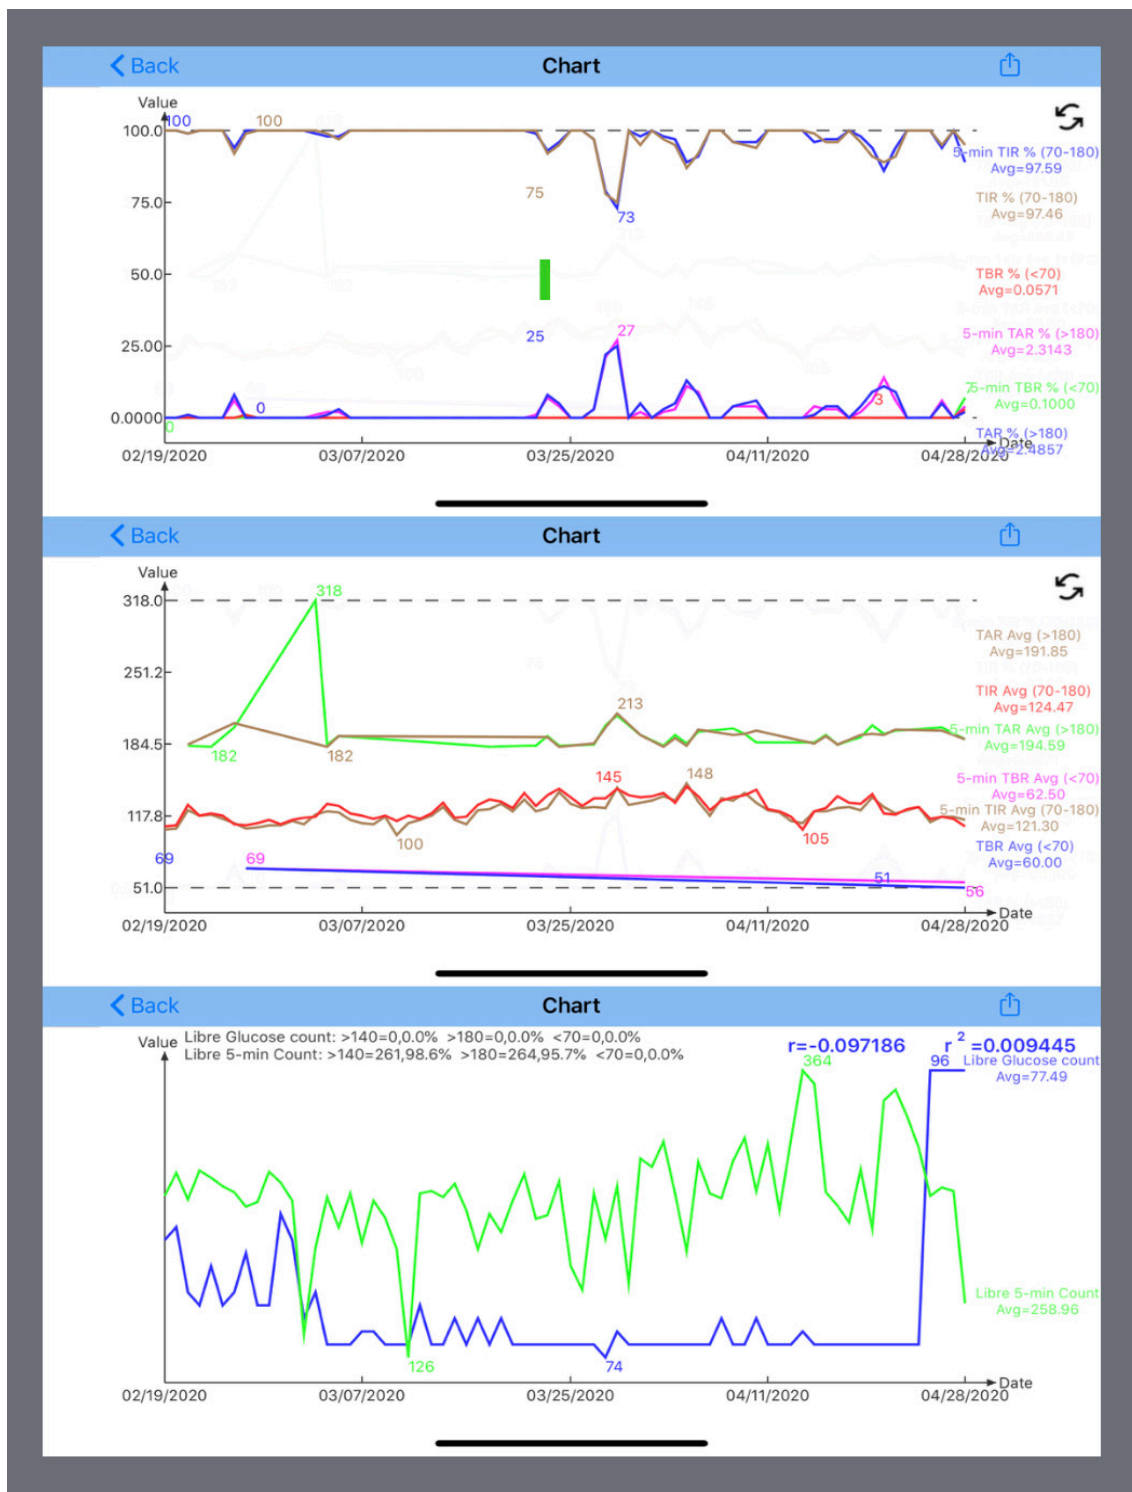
Back
Chart

Value
100.0
75.0
50.0
25.00
0.0000
100
100
75
73
25
27
0
0
3
02/19/2020
03/07/2020
03/25/2020
04/11/2020
04/28/2020
Date
5-min TIR % (70-180)
Avg=97.59
TIR % (70-180)
Avg=97.46
TBR % (<70)
Avg=0.0571
5-min TAR % (>180)
Avg=2.3143
5-min TBR % (<70)
Avg=0.1000
TAR % (>180)
Avg=2.4857

Back
Chart

Value
318.0
251.2
184.5
117.8
51.0
318
182
182
213
145
148
100
105
69
69
51
56
02/19/2020
03/07/2020
03/25/2020
04/11/2020
04/28/2020
Date
TAR Avg (>180)
Avg=191.85
TIR Avg (70-180)
Avg=124.47
5-min TAR Avg (>180)
Avg=194.59
5-min TBR Avg (<70)
Avg=62.50
5-min TIR Avg (70-180)
Avg=121.30
TBR Avg (<70)
Avg=60.00

Back
Chart

Value
Libre Glucose count: >140=0,0.0% >180=0,0.0% <70=0,0.0%
Libre 5-min Count: >140=261,98.6% >180=264,95.7% <70=0,0.0%
r=-0.097186
$r^2$=0.009445
364
96
Libre Glucose count
Avg=77.49
126
74
Libre 5-min Count
Avg=258.96
02/19/2020
03/07/2020
03/25/2020
04/11/2020
04/28/2020
Date